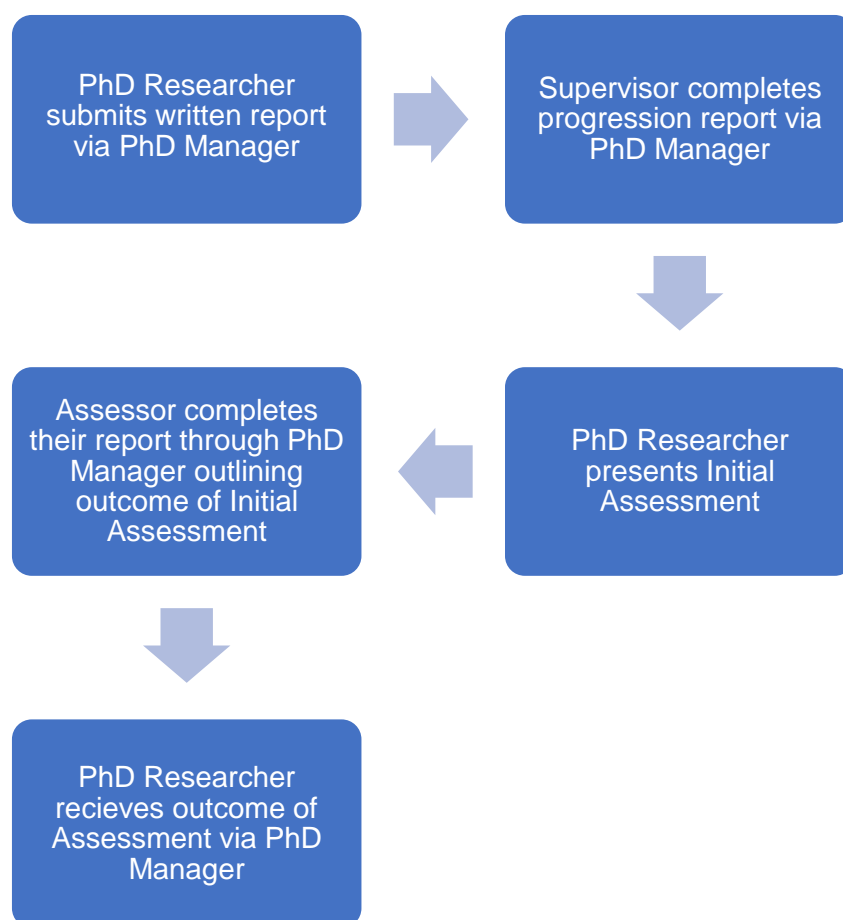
PhD Researcher submits written report via PhD Manager

Supervisor completes progression report via PhD Manager

PhD Researcher presents Initial Assessment

Assessor completes their report through PhD Manager outlining outcome of Initial Assessment

PhD Researcher recieves outcome of Assessment via PhD Manager